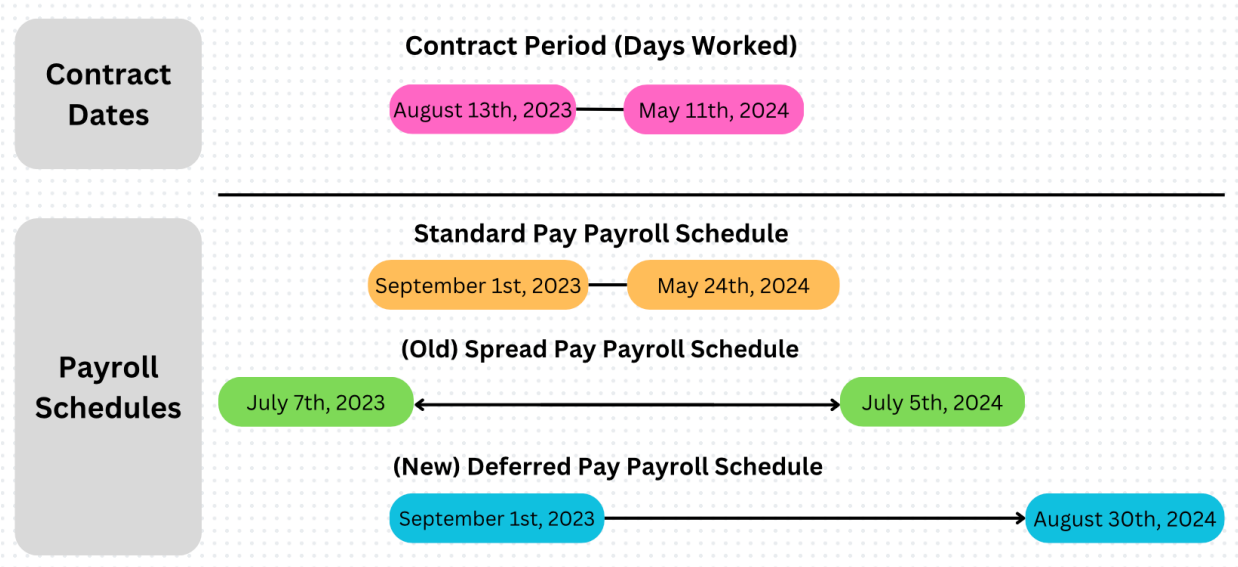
Contract Dates

Contract Period (Days Worked)

August 13th, 2023

May 11th, 2024

Payroll Schedules

Standard Pay Payroll Schedule

September 1st, 2023

May 24th, 2024

(Old) Spread Pay Payroll Schedule

July 7th, 2023

July 5th, 2024

(New) Deferred Pay Payroll Schedule

September 1st, 2023

August 30th, 2024